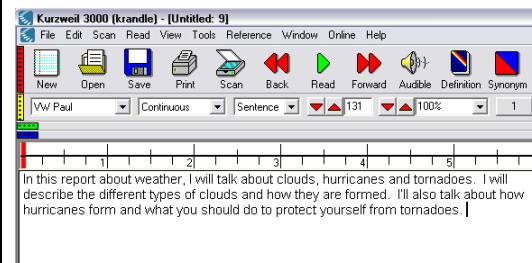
Kurzweil 3000 (krandle) - [Untitled: 9]

File Edit Scan Read View Tools Reference Window Online Help

New Open Save Print Scan Back Read Forward Audible Definition Synonym

VW Paul Continuous Sentence 131 100% 1

1 2 3 4 5

In this report about weather, I will talk about clouds, hurricanes and tornadoes. I will describe the different types of clouds and how they are formed. I'll also talk about how hurricanes form and what you should do to protect yourself from tornadoes.